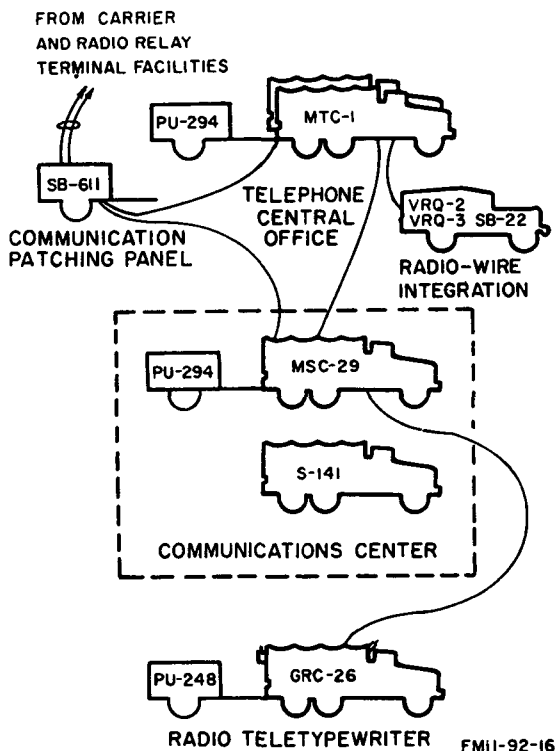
FROM CARRIER AND RADIO RELAY TERMINAL FACILITIES

PU-294

MTC-1

SB-611

TELEPHONE CENTRAL OFFICE

VRQ-2 VRQ-3 SB-22

COMMUNICATION PATCHING PANEL

RADIO-WIRE INTEGRATION

PU-294

MSC-29

S-141

COMMUNICATIONS CENTER

PU-248

GRC-26

RADIO TELETYPEWRITER

FM11-92-16